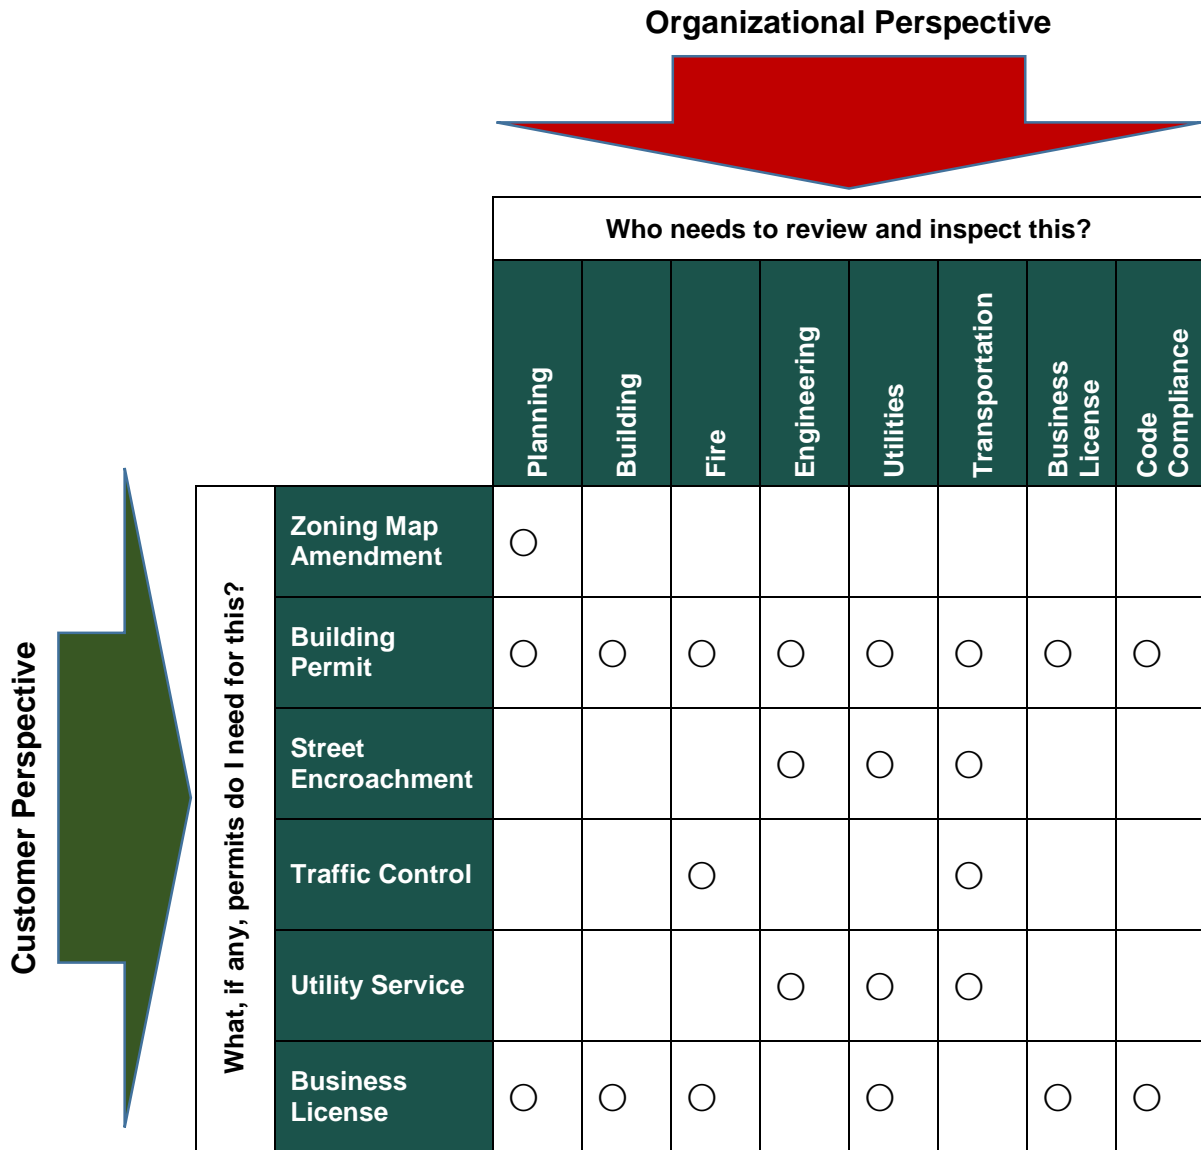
Organizational Perspective

Who needs to review and inspect this?

Customer Perspective

What, if any, permits do I need for this?

| | Planning | Building | Fire | Engineering | Utilities | Transportation | Business License | Code Compliance |
|---|---|---|---|---|---|---|---|---|
| Zoning Map Amendment | ○ | | | | | | | |
| Building Permit | ○ | ○ | ○ | ○ | ○ | ○ | ○ | ○ |
| Street Encroachment | | | | ○ | ○ | ○ | | |
| Traffic Control | | | ○ | | | ○ | | |
| Utility Service | | | | ○ | ○ | ○ | | |
| Business License | ○ | ○ | ○ | | ○ | | ○ | ○ |